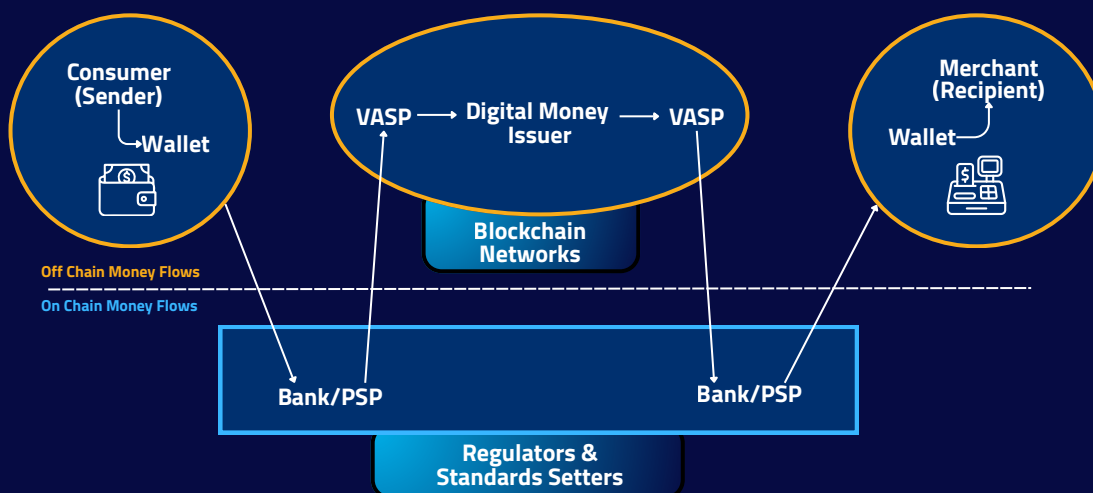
Consumer (Sender)

Wallet

VASP

Digital Money Issuer

VASP

Merchant (Recipient)

Wallet

Blockchain Networks

Off Chain Money Flows

On Chain Money Flows

Bank/PSP

Bank/PSP

Regulators & Standards Setters